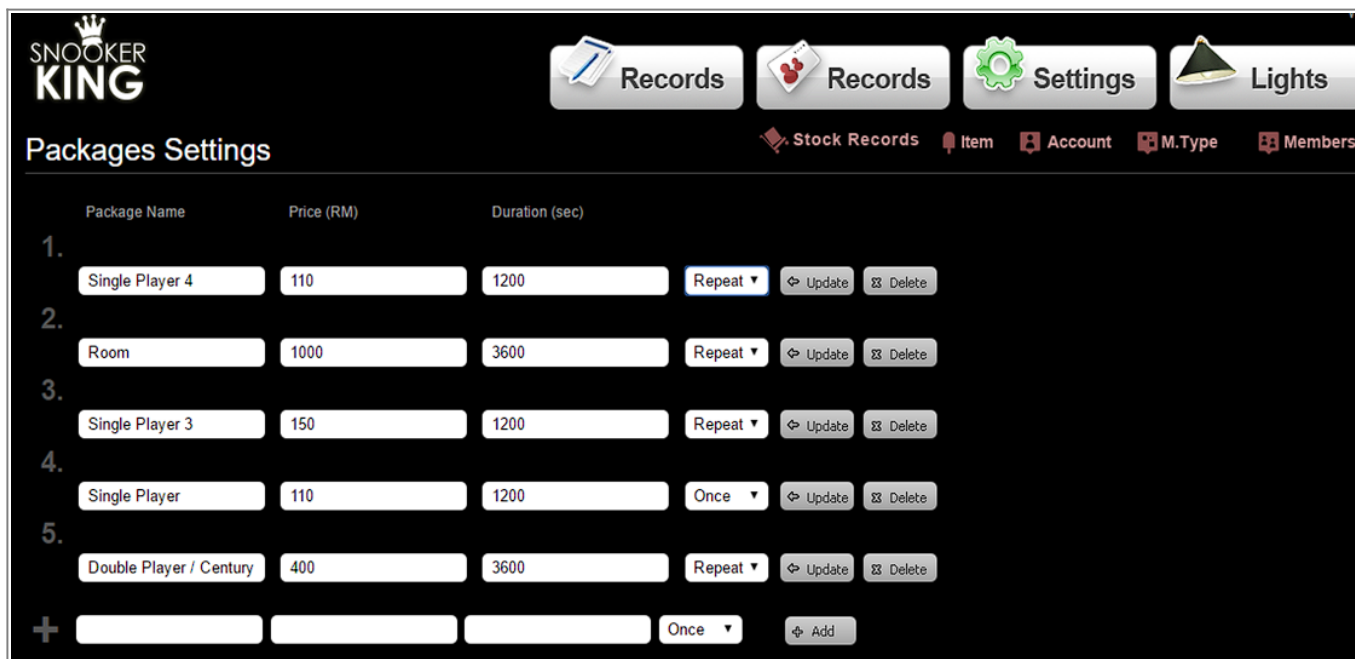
SNOOKER KING

Records
Records
Settings
Lights

Packages Settings

Stock Records
Item
Account
M.Type
Members

| | Package Name | Price (RM) | Duration (sec) | | | |
|---|---|---|---|---|---|---|
| 1. | Single Player 4 | 110 | 1200 | Repeat | Update | Delete |
| 2. | Room | 1000 | 3600 | Repeat | Update | Delete |
| 3. | Single Player 3 | 150 | 1200 | Repeat | Update | Delete |
| 4. | Single Player | 110 | 1200 | Once | Update | Delete |
| 5. | Double Player / Century | 400 | 3600 | Repeat | Update | Delete |
| + | | | | Once | Add | |